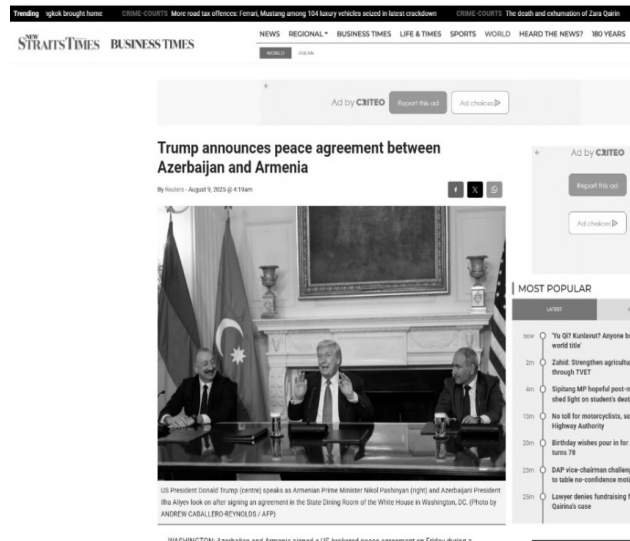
Trending ngkok brought home CRIME-COURTS More road tax offences: Ferrari, Mustang among 104 luxury vehicles seized in latest crackdown CRIME-COURTS The death and exhumation of Zara Qairin

NEW STRAITS TIMES BUSINESS TIMES

NEWS REGIONAL BUSINESS TIMES LIFE & TIMES SPORTS WORLD HEARD THE NEWS? 180 YEARS

WORLD ASEAN

Ad by CRITEO Report this ad Ad choices

Trump announces peace agreement between Azerbaijan and Armenia

By Reuters - August 9, 2025 @ 4:19am

US President Donald Trump (centre) speaks as Armenian Prime Minister Nikol Pashinyan (right) and Azerbaijani President Ilha Aliyev look on after signing an agreement in the State Dining Room of the White House in Washington, DC. (Photo by ANDREW CABALLERO-REYNOLDS / AFP)

WASHINGTON: Azerbaijan and Armenia signed a US-brokered peace agreement on Friday during a

Ad by CRITEO
Report this ad
Ad choices

MOST POPULAR

LATEST

now 'Yu Qi? Kunlavut? Anyone b world title'
2m Zahid: Strengthen agricultu through TVET
4m Sipitang MP hopeful post-m shed light on student's deat
13m No toll for motorcyclists, sa Highway Authority
20m Birthday wishes pour in for turns 78
23m DAP vice-chairman challen to table no-confidence moti
25m Lawyer denies fundraising f Qairina's case